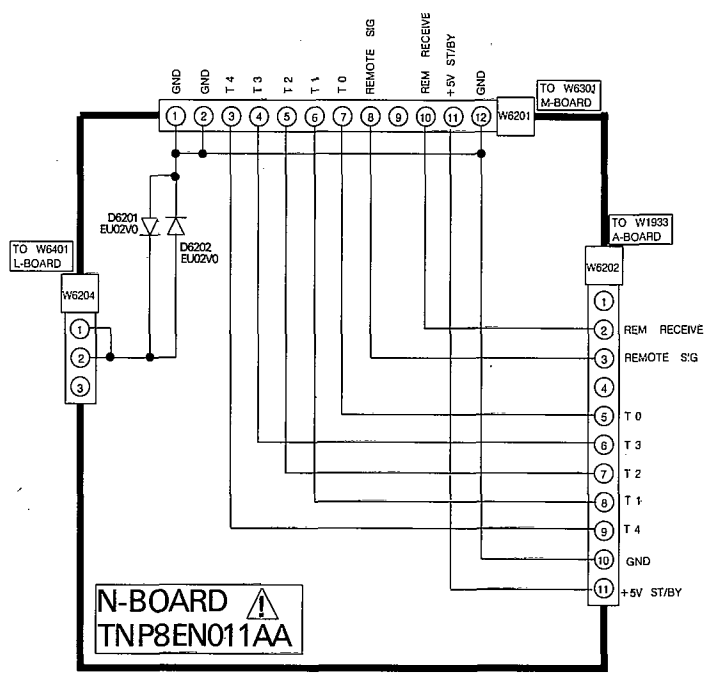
GND GND T 4 T 3 T 2 T 1 T 0 REMOTE SIG REM RECEIVE +5V ST/BY GND

1 2 3 4 5 6 7 8 9 10 11 12

W6201

TO W6301 M-BOARD

D6201 EU02V0

D6202 EU02V0

TO W6401 L-BOARD

W6204

1 2 3

TO W1933 A-BOARD

W6202

1
2 REM RECEIVE
3 REMOTE SIG
4
5 T 0
6 T 3
7 T 2
8 T 1
9 T 4
10 GND
11 +5V ST/BY

N-BOARD
TNP8EN011AA